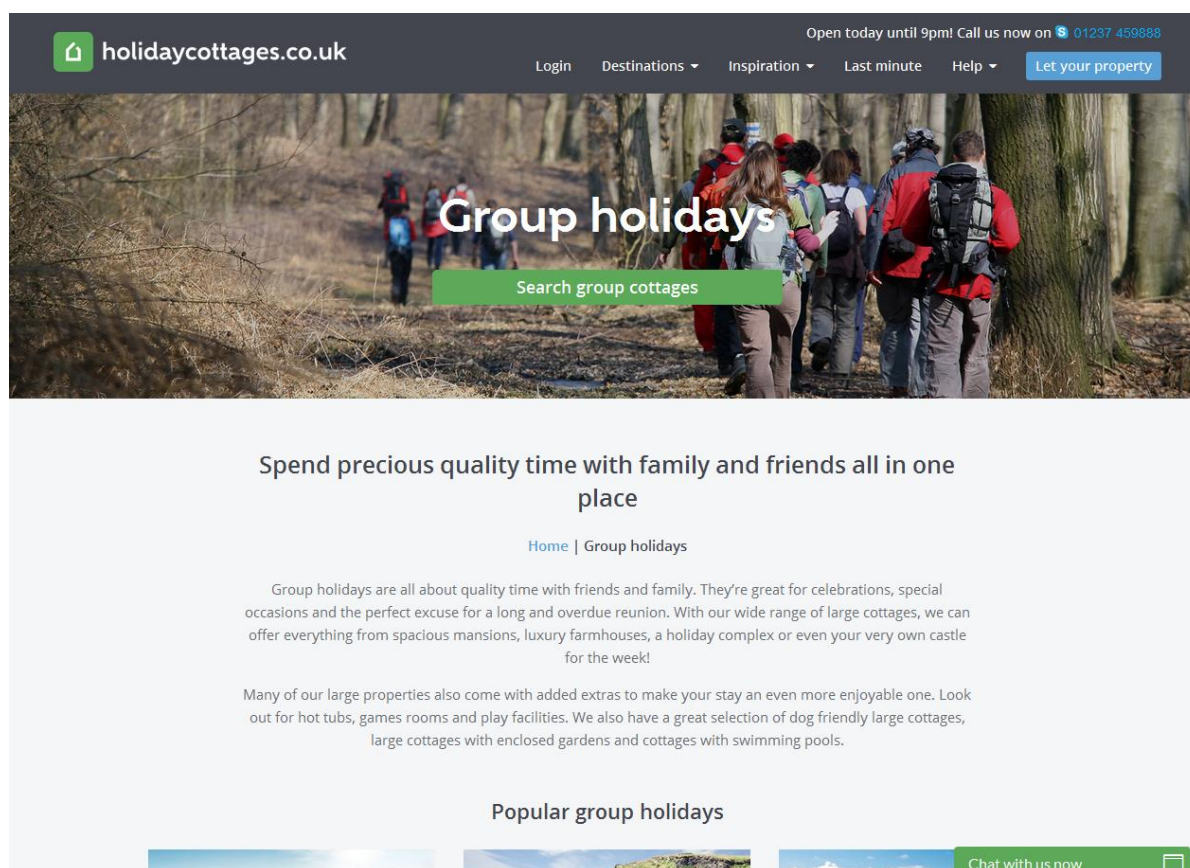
holidaycottages.co.uk

Open today until 9pm! Call us now on 01237 459888

Login Destinations Inspiration Last minute Help Let your property

Group holidays

Search group cottages

Spend precious quality time with family and friends all in one place

Home | Group holidays

Group holidays are all about quality time with friends and family. They're great for celebrations, special occasions and the perfect excuse for a long and overdue reunion. With our wide range of large cottages, we can offer everything from spacious mansions, luxury farmhouses, a holiday complex or even your very own castle for the week!

Many of our large properties also come with added extras to make your stay an even more enjoyable one. Look out for hot tubs, games rooms and play facilities. We also have a great selection of dog friendly large cottages, large cottages with enclosed gardens and cottages with swimming pools.

Popular group holidays

Chat with us now